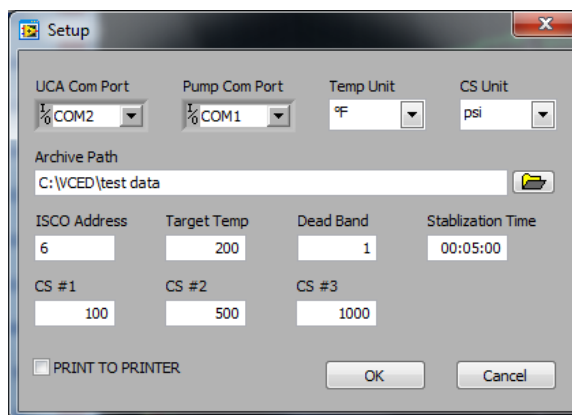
Setup

UCA Com Port
COM2

Pump Com Port
COM1

Temp Unit
°F

CS Unit
psi

Archive Path
C:\VCED\test data

ISCO Address
6

Target Temp
200

Dead Band
1

Stablization Time
00:05:00

CS #1
100

CS #2
500

CS #3
1000

PRINT TO PRINTER

OK

Cancel